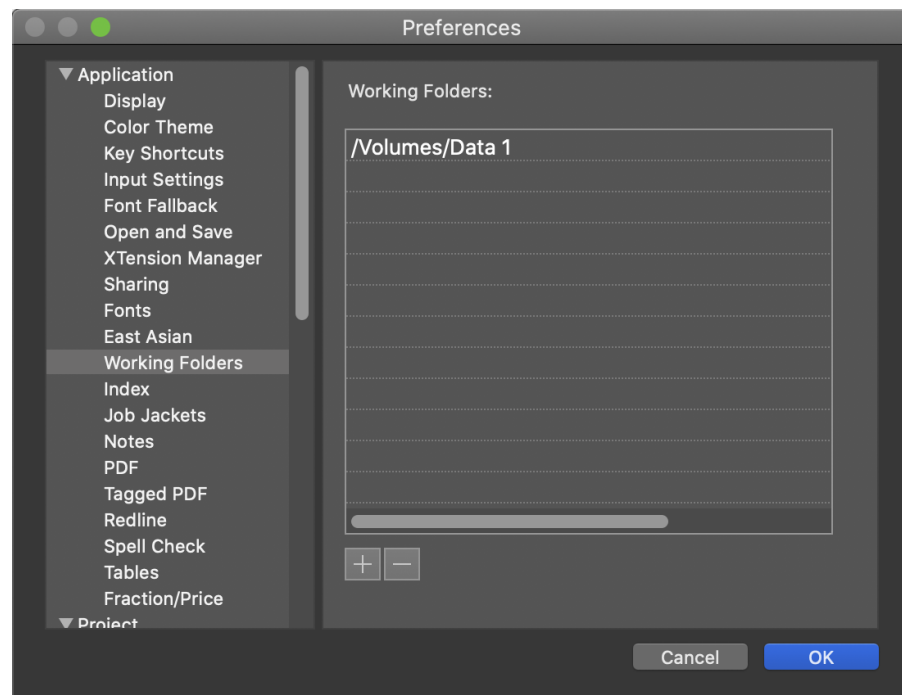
Preferences

▼ Application
Display
Color Theme
Key Shortcuts
Input Settings
Font Fallback
Open and Save
XTension Manager
Sharing
Fonts
East Asian
Working Folders
Index
Job Jackets
Notes
PDF
Tagged PDF
Redline
Spell Check
Tables
Fraction/Price
▼ Project

Working Folders:

/Volumes/Data 1

+ −

Cancel
OK